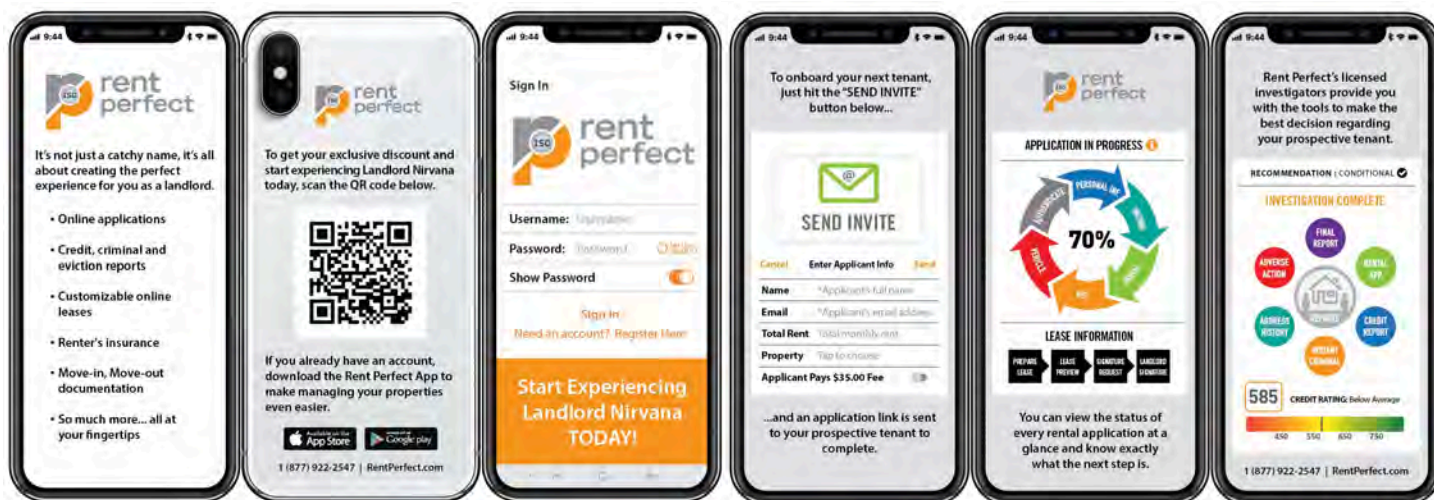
9:44

rent perfect

It's not just a catchy name, it's all about creating the perfect experience for you as a landlord.

• Online applications
• Credit, criminal and eviction reports
• Customizable online leases
• Renter's insurance
• Move-in, Move-out documentation
• So much more... all at your fingertips

rent perfect

To get your exclusive discount and start experiencing Landlord Nirvana today, scan the QR code below.

If you already have an account, download the Rent Perfect App to make managing your properties even easier.

App Store Google play

1 (877) 922-2547 | RentPerfect.com

9:44

Sign In

rent perfect

Username: Username
Password: Password
Show Password

Sign In
Need an account? Register Here

Start Experiencing Landlord Nirvana TODAY!

9:44

To onboard your next tenant, just hit the "SEND INVITE" button below...

SEND INVITE

Cancel Enter Applicant Info Send

| | |
|---|---|
| Name | *Applicant's full name |
| Email | *Applicant's email address |
| Total Rent | Total monthly rent |
| Property | Tap to choose |
| Applicant Pays $35.00 Fee | |

...and an application link is sent to your prospective tenant to complete.

9:44

rent perfect

APPLICATION IN PROGRESS

PERSONAL INFO
70%

LEASE INFORMATION

PREPARE LEASE | LEASE PREVIEW | SIGNATURE REQUEST | LANDLORD SIGNATURE

You can view the status of every rental application at a glance and know exactly what the next step is.

9:44

Rent Perfect's licensed investigators provide you with the tools to make the best decision regarding your prospective tenant.

RECOMMENDATION | CONDITIONAL

INVESTIGATION COMPLETE

FINAL REPORT
RENTAL APP
CREDIT REPORT
INSTANT CRIMINAL
ADDRESS HISTORY
ADVERSE ACTION

585 CREDIT RATING: Below Average

450 550 650 750

1 (877) 922-2547 | RentPerfect.com